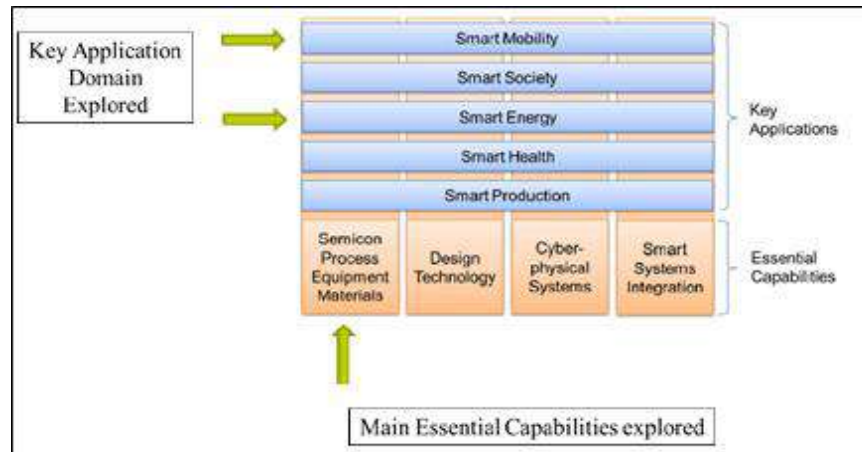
Key Application Domain Explored

Smart Mobility

Smart Society

Smart Energy

Smart Health

Smart Production

Key Applications

Semicon Process Equipment Materials

Design Technology

Cyber-physical Systems

Smart Systems Integration

Essential Capabilities

Main Essential Capabilities explored